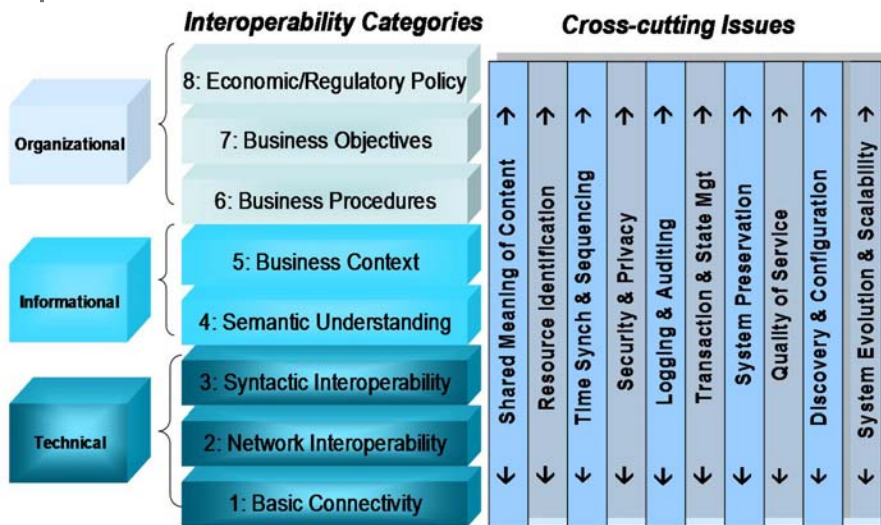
Interoperability Categories

Cross-cutting Issues

Organizational

Informational

Technical

8: Economic/Regulatory Policy

7: Business Objectives

6: Business Procedures

5: Business Context

4: Semantic Understanding

3: Syntactic Interoperability

2: Network Interoperability

1: Basic Connectivity

↑ Shared Meaning of Content ↓

↑ Resource Identification ↓

↑ Time Synch & Sequencing ↓

↑ Security & Privacy ↓

↑ Logging & Auditing ↓

↑ Transaction & State Mgt ↓

↑ System Preservation ↓

↑ Quality of Service ↓

↑ Discovery & Configuration ↓

↑ System Evolution & Scalability ↓